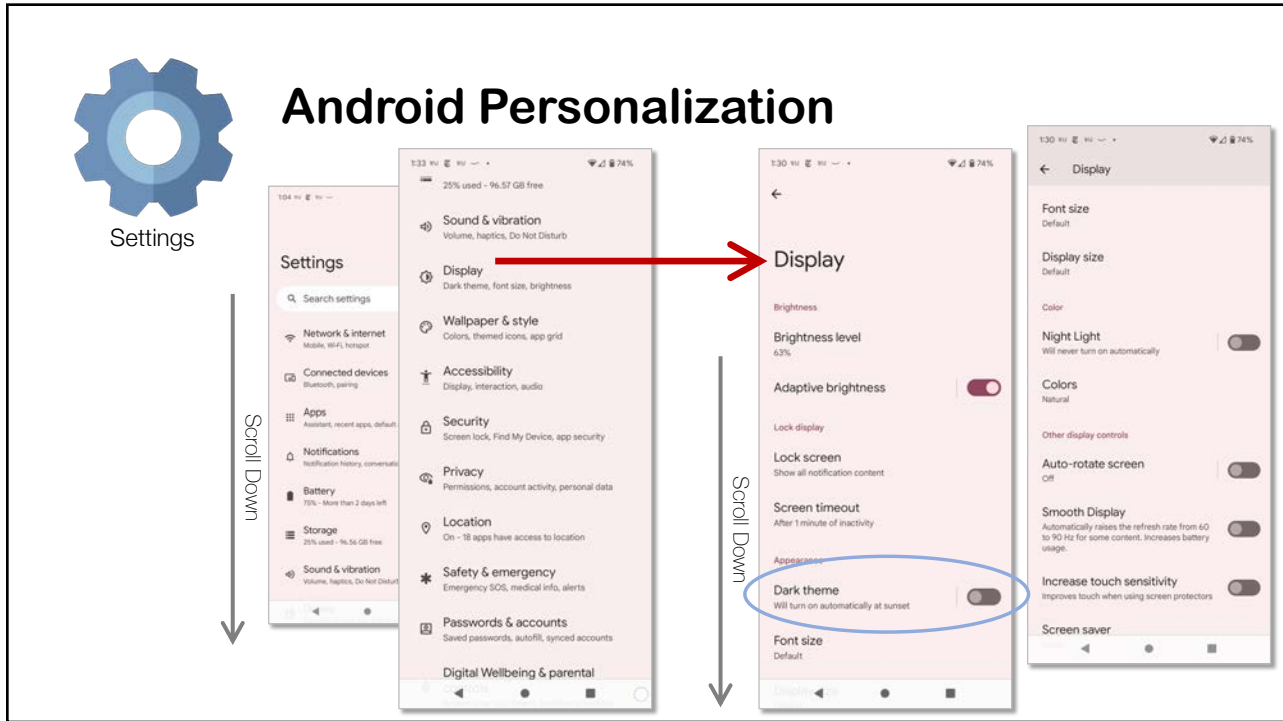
Android Personalization

Settings

Scroll Down

1:04

Settings

Search settings

Network & internet
Mobile, Wi-Fi, hotspot

Connected devices
Bluetooth, pairing

Apps
Assistant, recent apps, default

Notifications
Notification history, conversatio

Battery
75% - More than 2 days left

Storage
25% used - 96.56 GB free

Sound & vibration
Volume, haptics, Do Not Disturb

1:33 74%

25% used - 96.57 GB free

Sound & vibration
Volume, haptics, Do Not Disturb

Display
Dark theme, font size, brightness

Wallpaper & style
Colors, themed icons, app grid

Accessibility
Display, interaction, audio

Security
Screen lock, Find My Device, app security

Privacy
Permissions, account activity, personal data

Location
On - 18 apps have access to location

Safety & emergency
Emergency SOS, medical info, alerts

Passwords & accounts
Saved passwords, autofill, synced accounts

Digital Wellbeing & parental

Scroll Down

1:30 74%

Display

Brightness

Brightness level
63%

Adaptive brightness

Lock display

Lock screen
Show all notification content

Screen timeout
After 1 minute of inactivity

Appearance

Dark theme
Will turn on automatically at sunset

Font size
Default

1:30 74%

Display

Font size
Default

Display size
Default

Color

Night Light
Will never turn on automatically

Colors
Natural

Other display controls

Auto-rotate screen
Off

Smooth Display
Automatically raises the refresh rate from 60 to 90 Hz for some content. Increases battery usage.

Increase touch sensitivity
Improves touch when using screen protectors

Screen saver